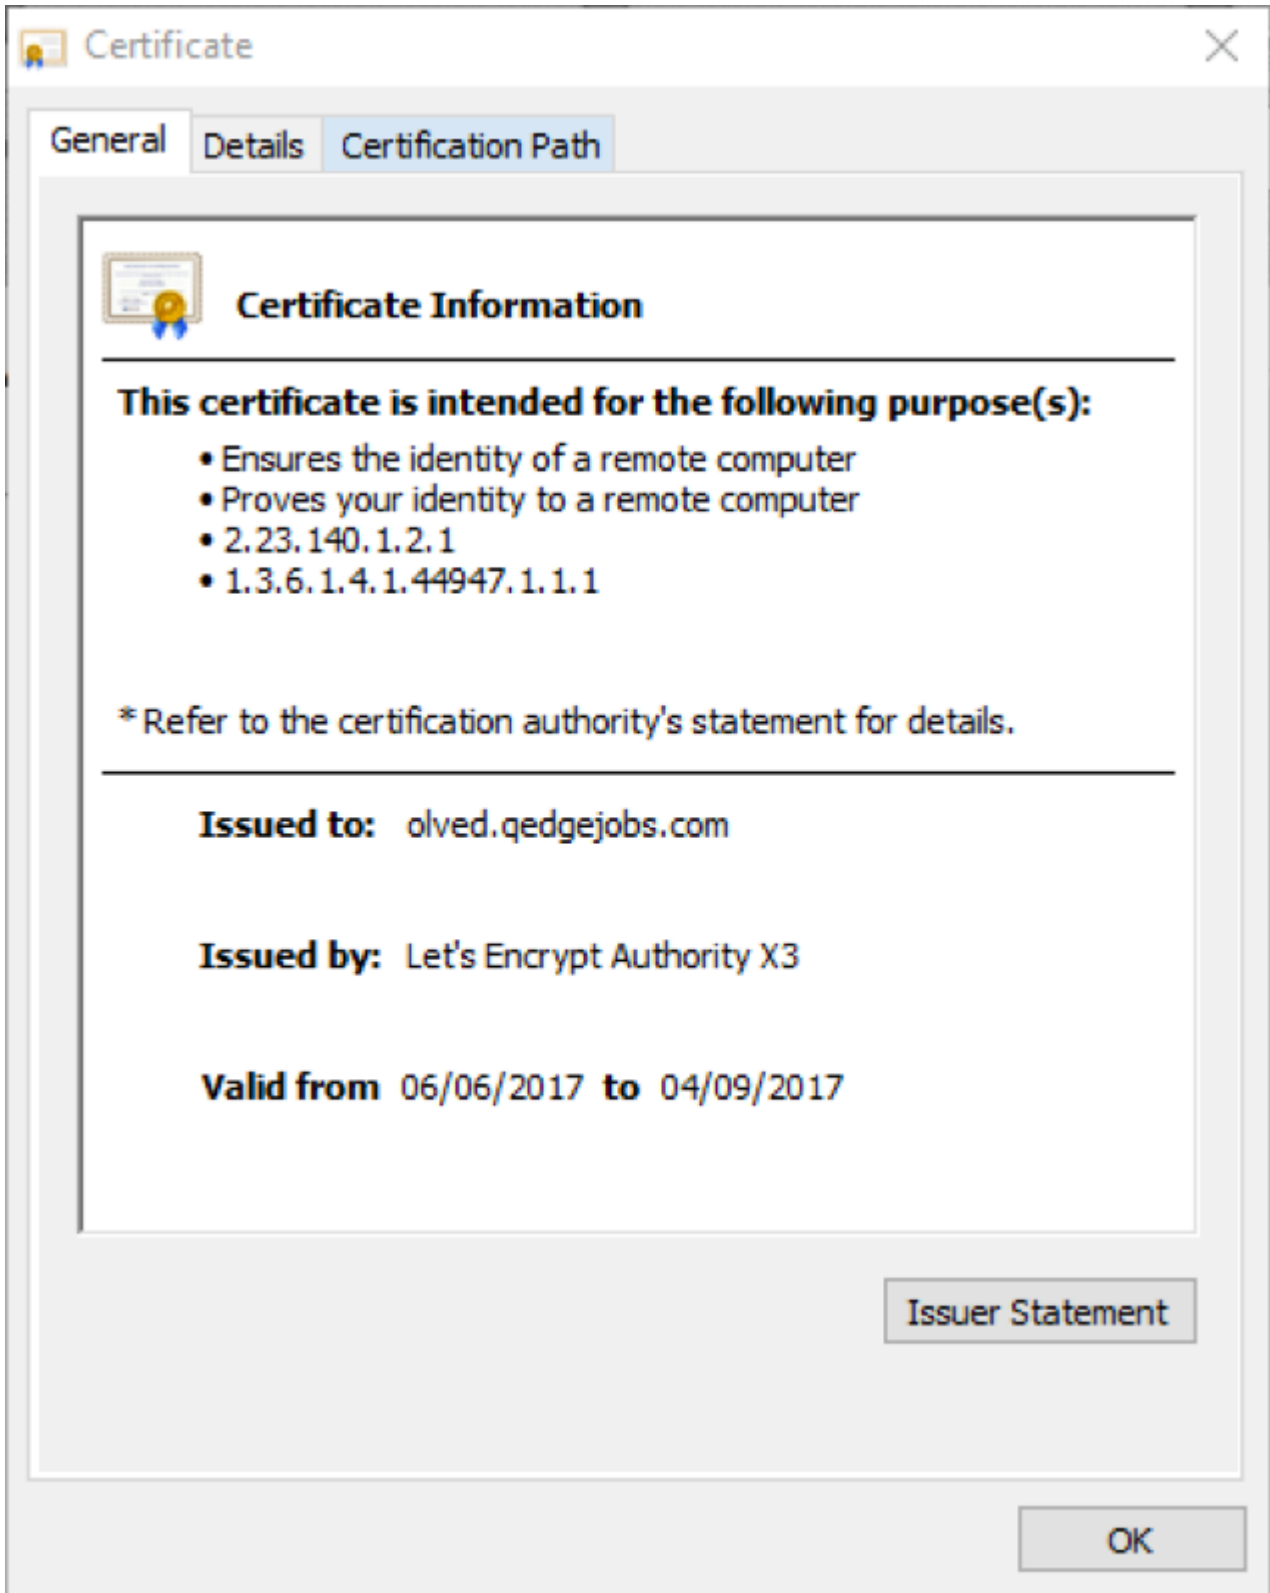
Certificate

General Details Certification Path

Certificate Information

This certificate is intended for the following purpose(s):

• Ensures the identity of a remote computer
• Proves your identity to a remote computer
• 2.23.140.1.2.1
• 1.3.6.1.4.1.44947.1.1.1

* Refer to the certification authority's statement for details.

Issued to: olved.qedgejobs.com

Issued by: Let's Encrypt Authority X3

Valid from 06/06/2017 to 04/09/2017

Issuer Statement

OK